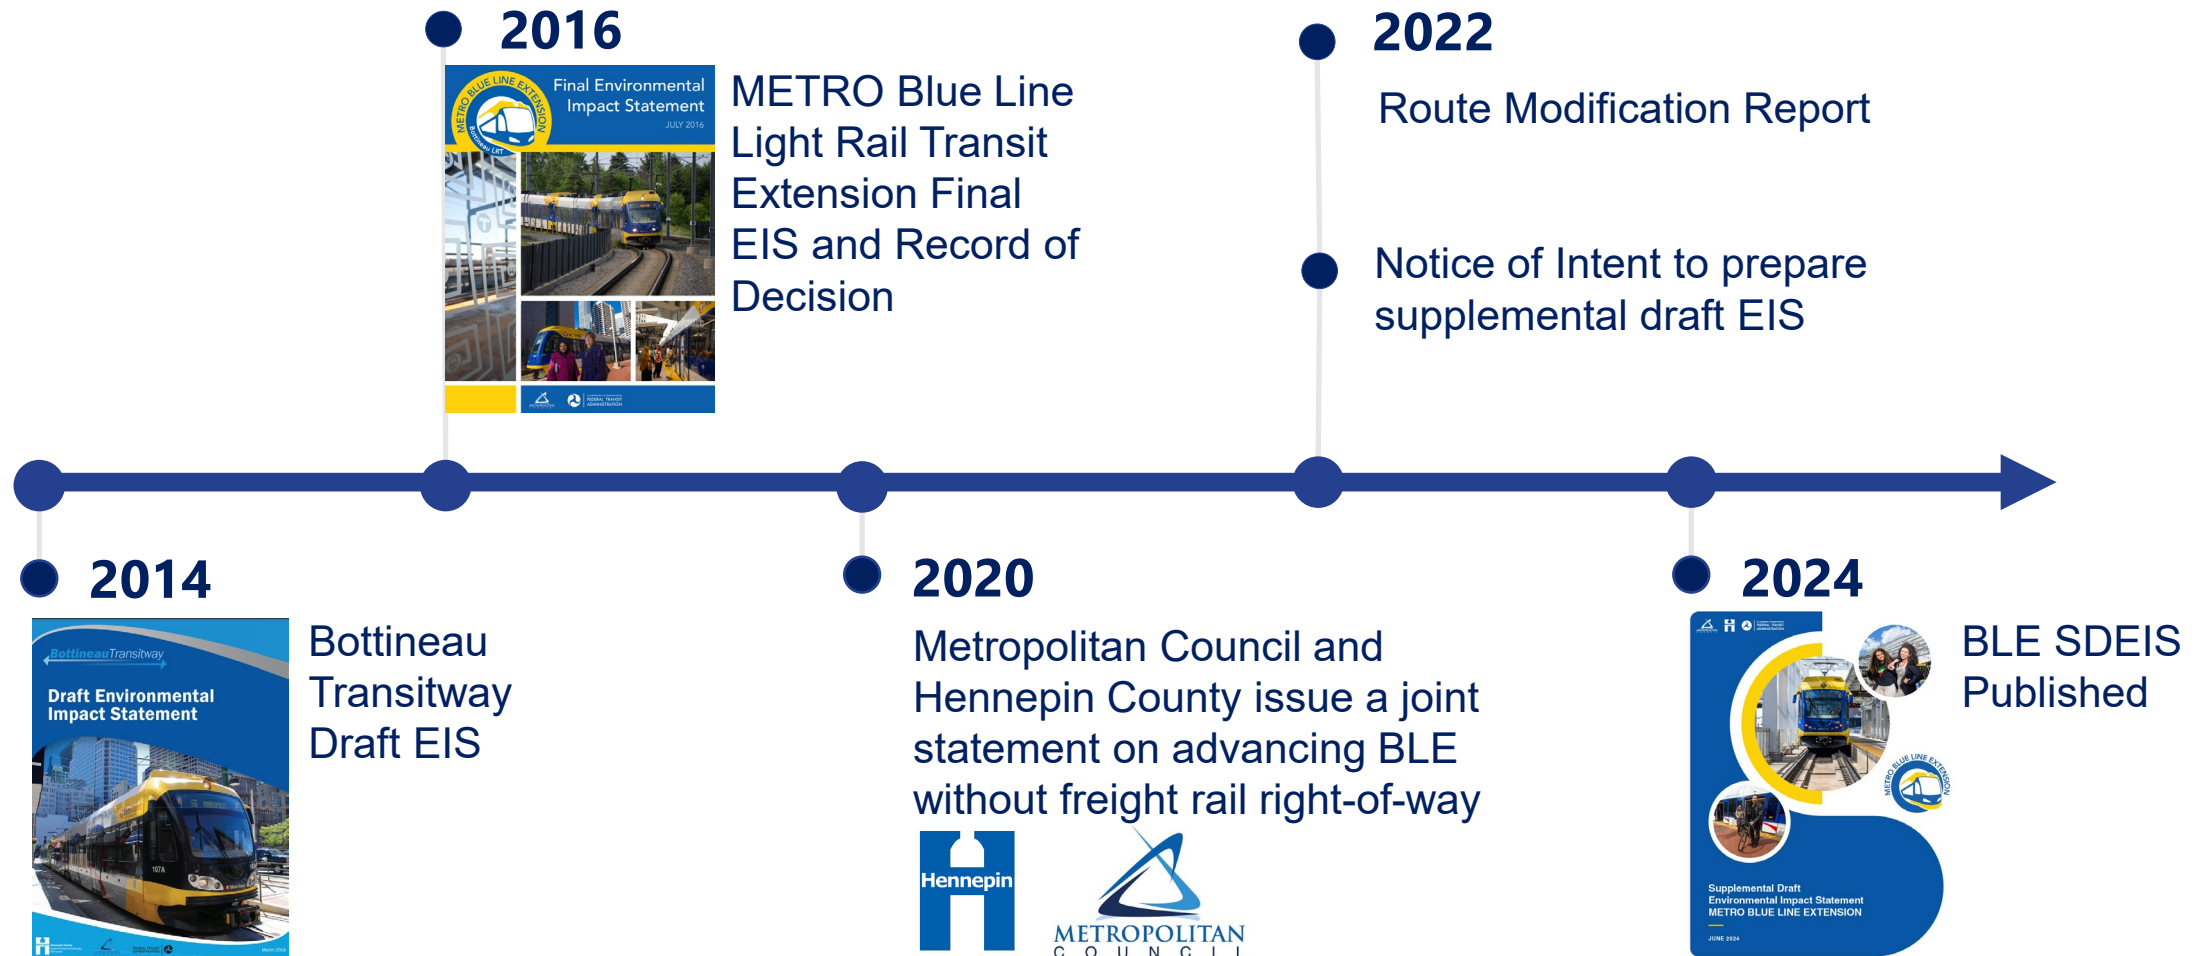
2016

METRO BLUE LINE EXTENSION

Bottineau LRT

Final Environmental Impact Statement

JULY 2016

METRO Blue Line Light Rail Transit Extension Final EIS and Record of Decision

2022

Route Modification Report

Notice of Intent to prepare supplemental draft EIS

2014

BottineauTransitway

Draft Environmental Impact Statement

Bottineau Transitway Draft EIS

2020

Metropolitan Council and Hennepin County issue a joint statement on advancing BLE without freight rail right-of-way

Hennepin

METROPOLITAN COUNCIL

2024

METRO BLUE LINE EXTENSION

Supplemental Draft Environmental Impact Statement METRO BLUE LINE EXTENSION

JUNE 2024

BLE SDEIS Published